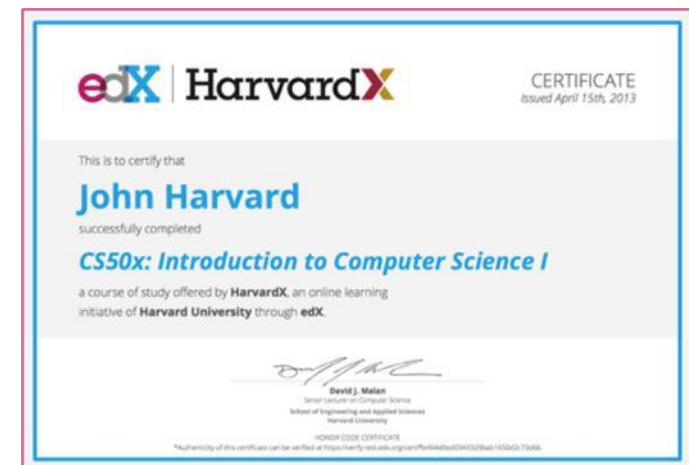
edX | HarvardX

CERTIFICATE
Issued April 15th, 2013

This is to certify that

John Harvard

successfully completed

CS50x: Introduction to Computer Science I

a course of study offered by HarvardX, an online learning initiative of Harvard University through edX.

David J. Malan
Senior Lecturer on Computer Science
School of Engineering and Applied Sciences
Harvard University

HONOR CODE CERTIFICATE
*Authenticity of this certificate can be verified at https://verify-test.edx.org/cert/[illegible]